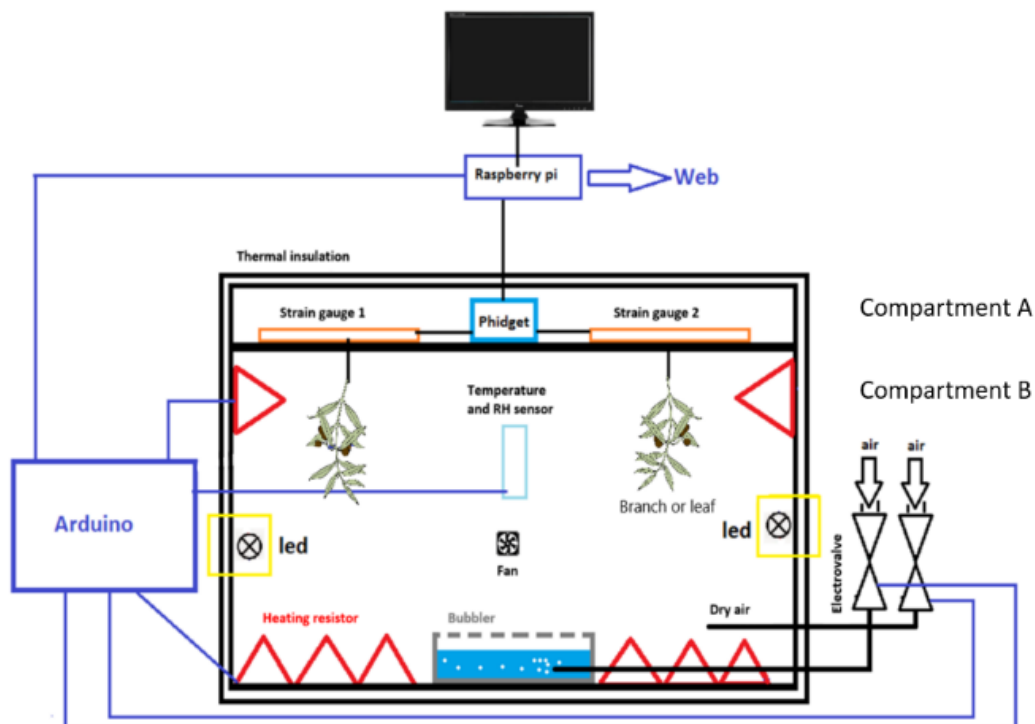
Raspberry pi

Web

Thermal insulation

Strain gauge 1

Phidget

Strain gauge 2

Compartment A

Compartment B

Temperature and RH sensor

air

air

Arduino

Branch or leaf

led

led

Fan

Electrovalve

Dry air

Heating resistor

Bubbler